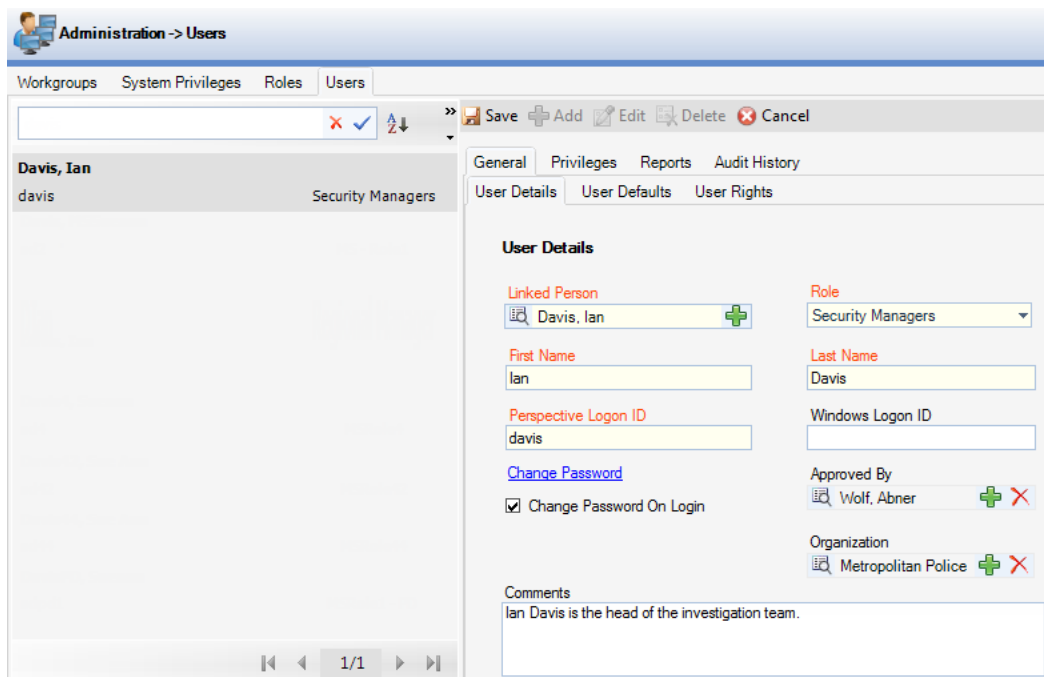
Administration -> Users

Workgroups System Privileges Roles Users

Davis, Ian
davis Security Managers

1/1

Save Add Edit Delete Cancel

General Privileges Reports Audit History
User Details User Defaults User Rights

User Details

Linked Person
Davis, Ian

Role
Security Managers

First Name
Ian

Last Name
Davis

Perspective Logon ID
davis

Windows Logon ID

Change Password

Change Password On Login

Approved By
Wolf, Abner

Organization
Metropolitan Police

Comments
Ian Davis is the head of the investigation team.